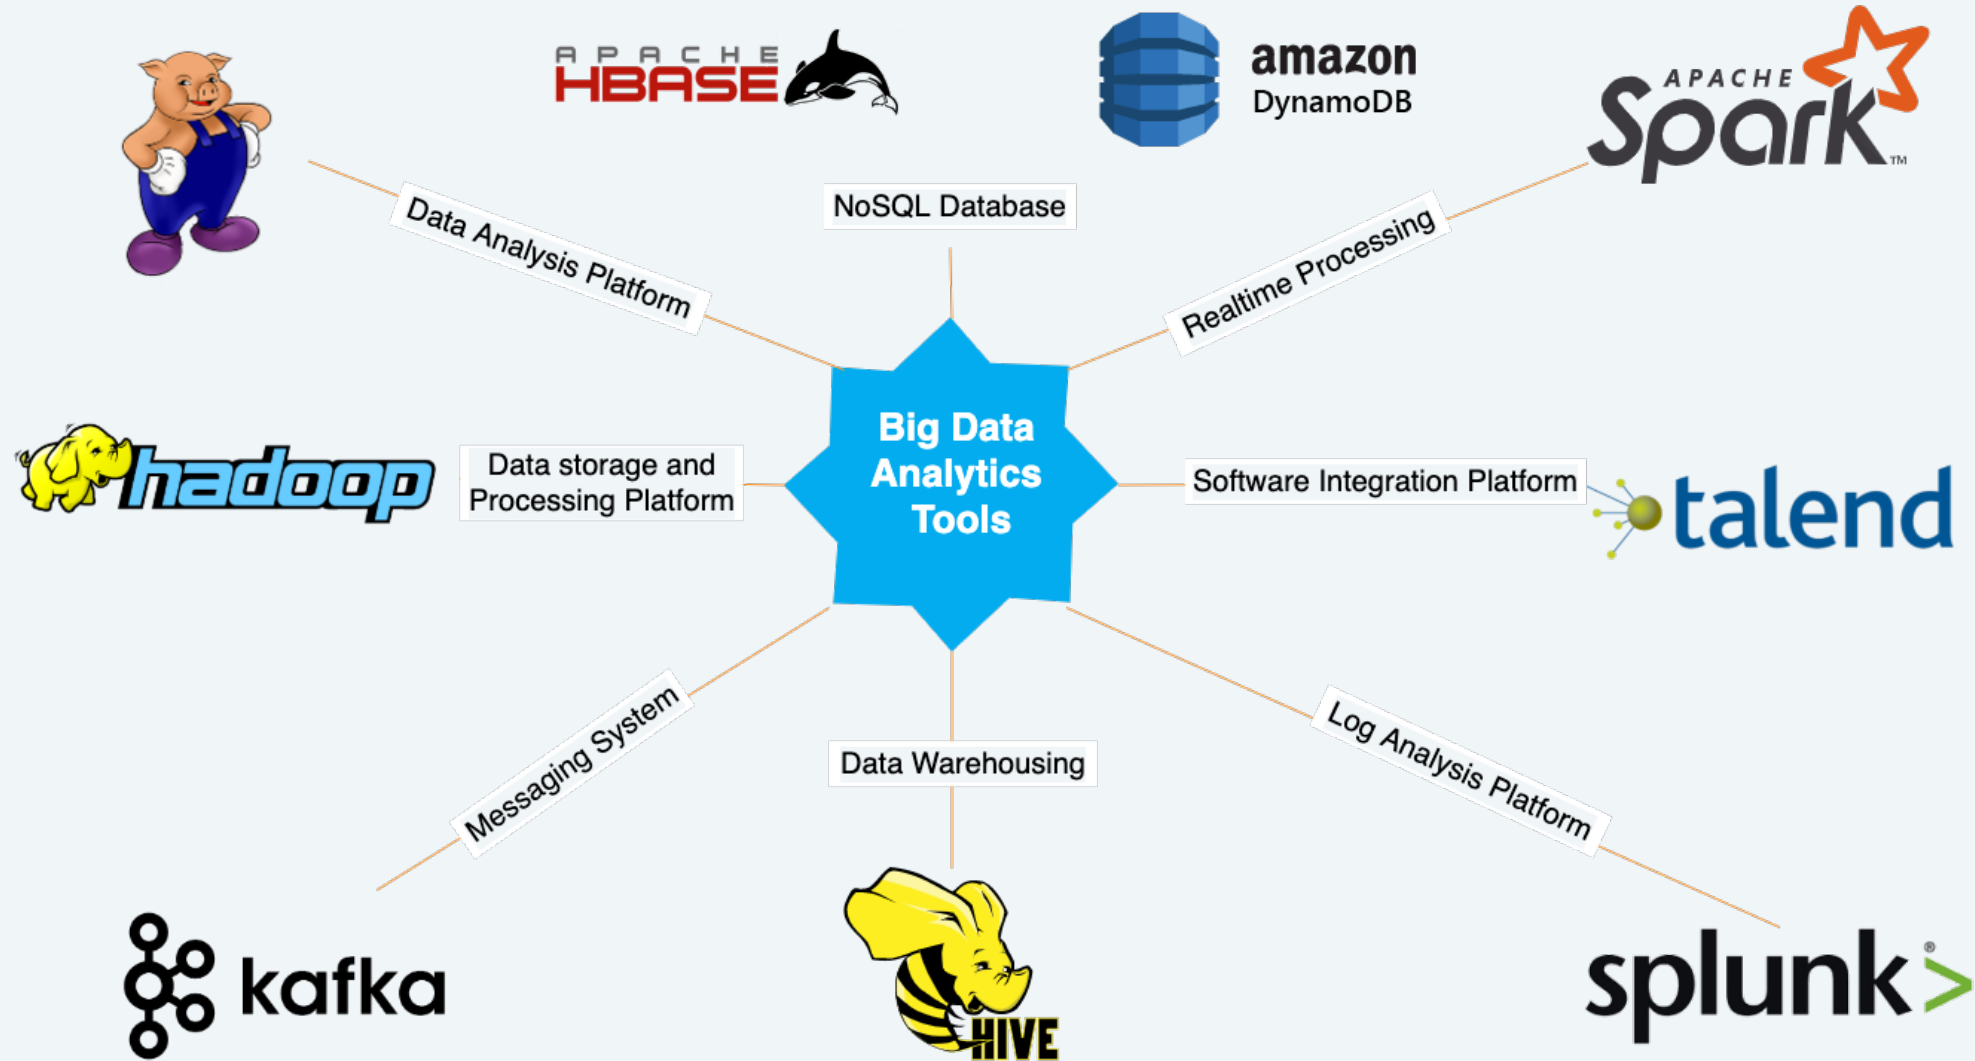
APACHE HBASE

amazon DynamoDB

APACHE Spark ™

Data Analysis Platform

NoSQL Database

Realtime Processing

hadoop

Data storage and Processing Platform

Big Data Analytics Tools

Software Integration Platform

talend

Messaging System

Data Warehousing

Log Analysis Platform

kafka

HIVE

splunk>®